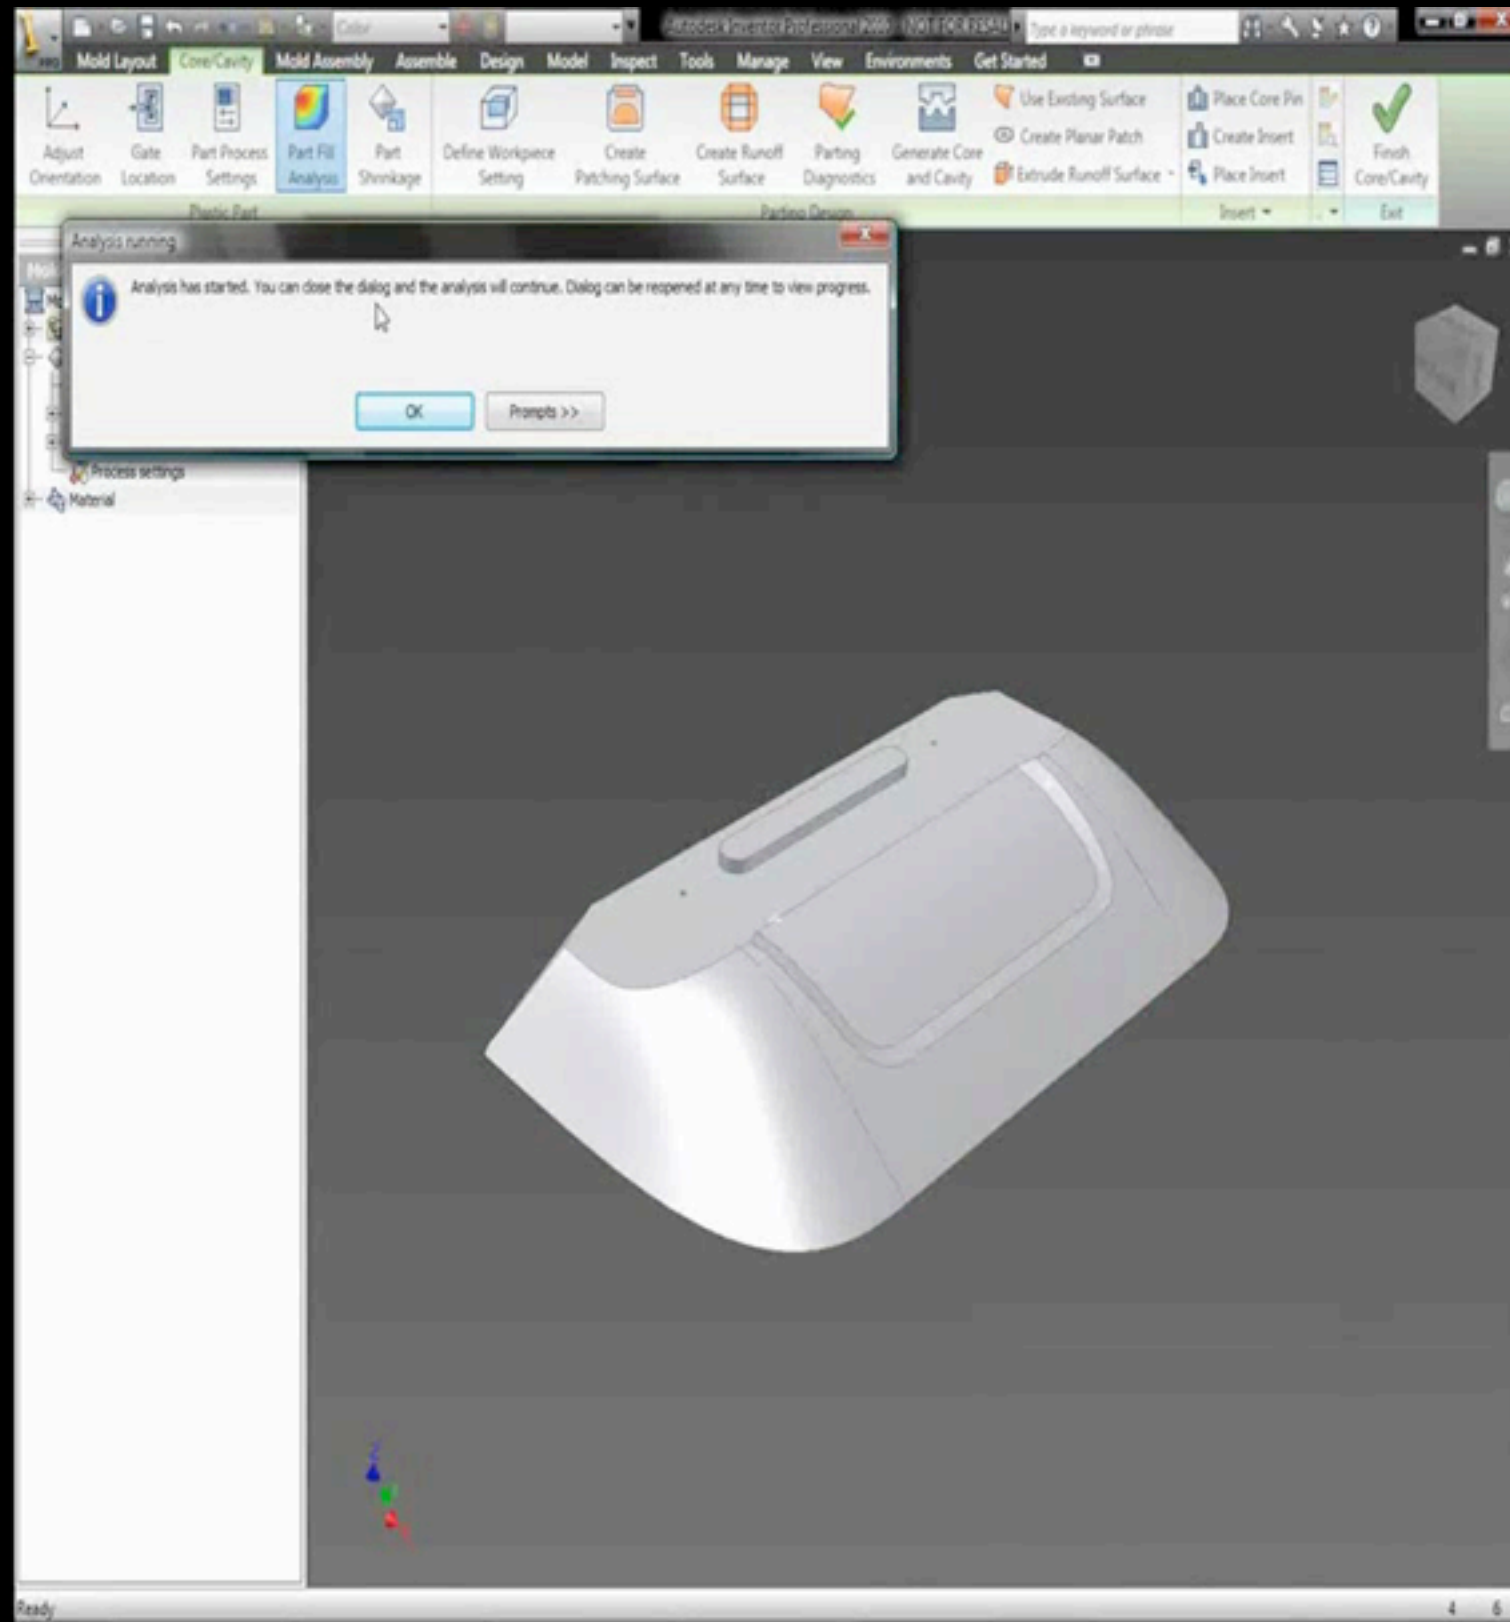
Color

Autodesk Inventor Professional 2010 (NOT FOR RESALE)

Type a keyword or phrase

Mold Layout Core/Cavity Mold Assembly Assemble Design Model Inspect Tools Manage View Environments Get Started

Adjust Orientation

Gate Location

Part Process Settings

Part Fill Analysis

Part Shrinkage

Plastic Part

Define Workpiece Setting

Create Patching Surface

Create Runoff Surface

Parting Diagnostics

Generate Core and Cavity

Use Existing Surface

Create Planar Patch

Extrude Runoff Surface

Parting Design

Place Core Pin

Create Insert

Place Insert

Insert

Finish Core/Cavity

Exit

Analysis running

Analysis has started. You can close the dialog and the analysis will continue. Dialog can be reopened at any time to view progress.

OK

Prompts >>

Process settings

Material

Ready